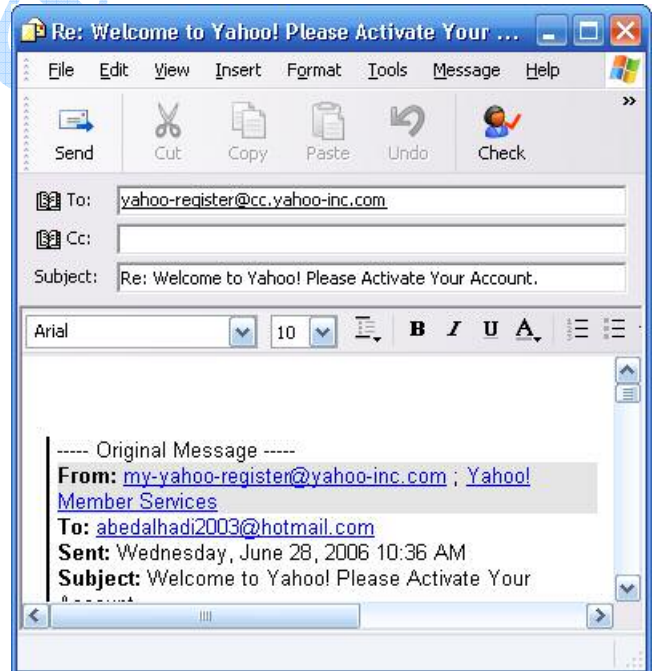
Re: Welcome to Yahoo! Please Activate Your ...

File Edit View Insert Format Tools Message Help

Send Cut Copy Paste Undo Check

To: yahoo-register@cc.yahoo-inc.com

Cc:

Subject: Re: Welcome to Yahoo! Please Activate Your Account.

Arial 10 B I U A

----- Original Message -----
From: my-yahoo-register@yahoo-inc.com ; Yahoo! Member Services
To: abedalhadi2003@hotmail.com
Sent: Wednesday, June 28, 2006 10:36 AM
Subject: Welcome to Yahoo! Please Activate Your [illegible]